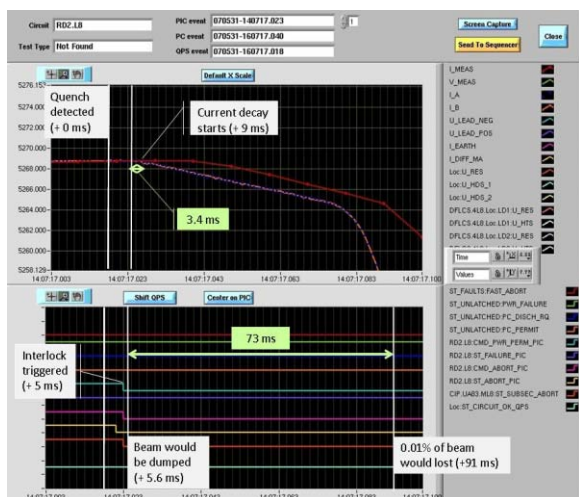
Circuit RD2.L8
Test Type Not Found
PIC event 070531-140717.023
PC event 070531-160717.040
QPS event 070531-160717.018
1
Screen Capture
Send To Sequencer
Close

Default X Scale
5276.152
5274.000
5272.000
5270.000
5268.000
5266.000
5264.000
5262.000
5260.000
5258.126
14:07:17.003
14:07:17.023
14:07:17.043
14:07:17.063
14:07:17.083
14:07:17.100

Quench detected (+ 0 ms)
Current decay starts (+ 9 ms)
3.4 ms

I_MEAS
V_MEAS
I_A
I_B
U_LEAD_NEG
U_LEAD_POS
I_EARTH
I_DIFF_MA
Loc:U_RES
Loc:U_HDS_1
Loc:U_HDS_2
DFLCS.4L8.Loc:LD1:U_RES
DFLCS.4L8.Loc:LD1:U_HTS
DFLCS.4L8.Loc:LD2:U_RES
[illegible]

Time
Values

Shift QPS
Center on PIC

73 ms
Interlock triggered (+ 5 ms)
Beam would be dumped (+ 5.6 ms)
0.01% of beam would lost (+91 ms)

ST_FAULTS:FAST_ABORT
ST_UNLATCHED:PWR_FAILURE
ST_UNLATCHED:PC_DISCH_RQ
ST_UNLATCHED:PC_PERMIT
RD2.L8:CMD_PWR_PERM_PIC
RD2.L8:ST_FAILURE_PIC
RD2.L8:CMD_ABORT_PIC
RD2.L8:ST_ABORT_PIC
CIP.UA83.ML8:ST_SUBSEC_ABORT
Loc:ST_CIRCUIT_OK_QPS

14:07:17.003
14:07:17.023
14:07:17.043
14:07:17.063
14:07:17.083
14:07:17.100